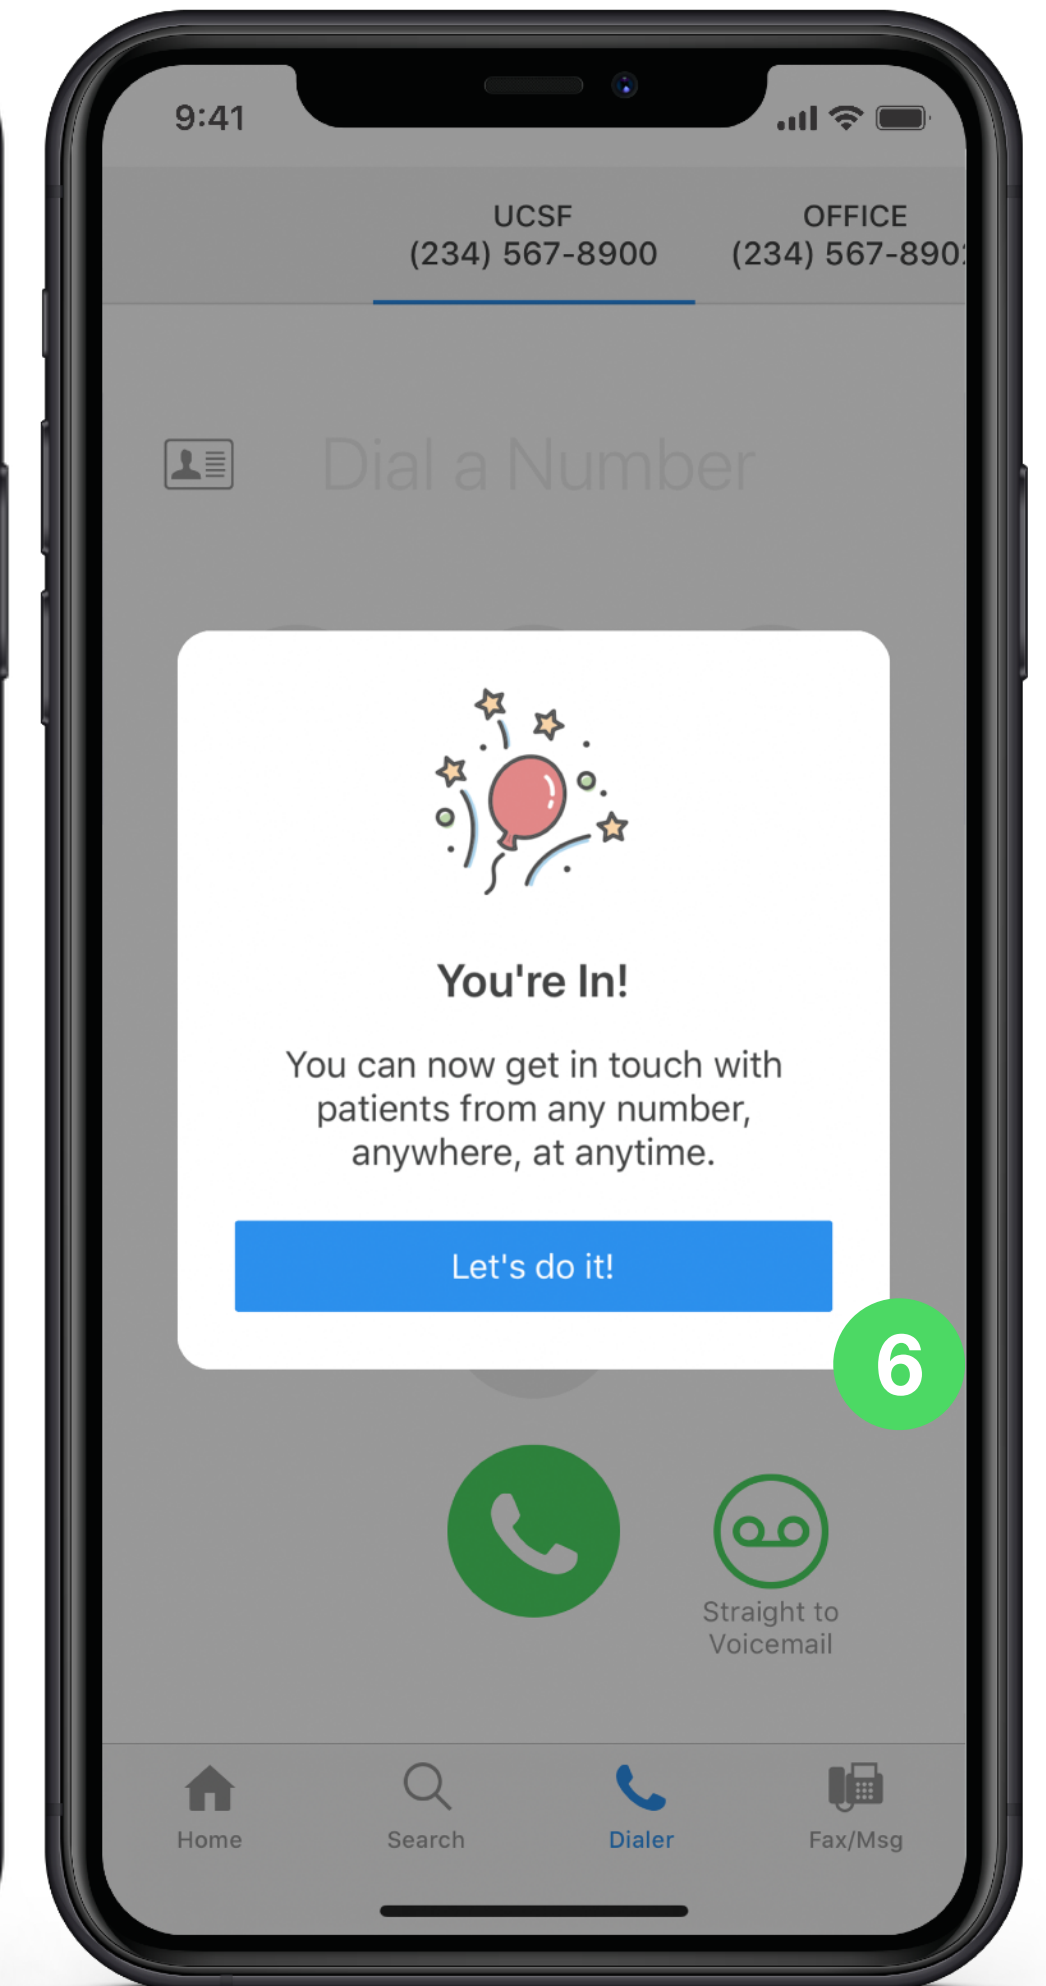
9:41

UCSF
(234) 567-8900

OFFICE
(234) 567-890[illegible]

Dial a Number

You're In!

You can now get in touch with patients from any number, anywhere, at anytime.

Let's do it!

6

Straight to Voicemail

Home
Search
Dialer
Fax/Msg